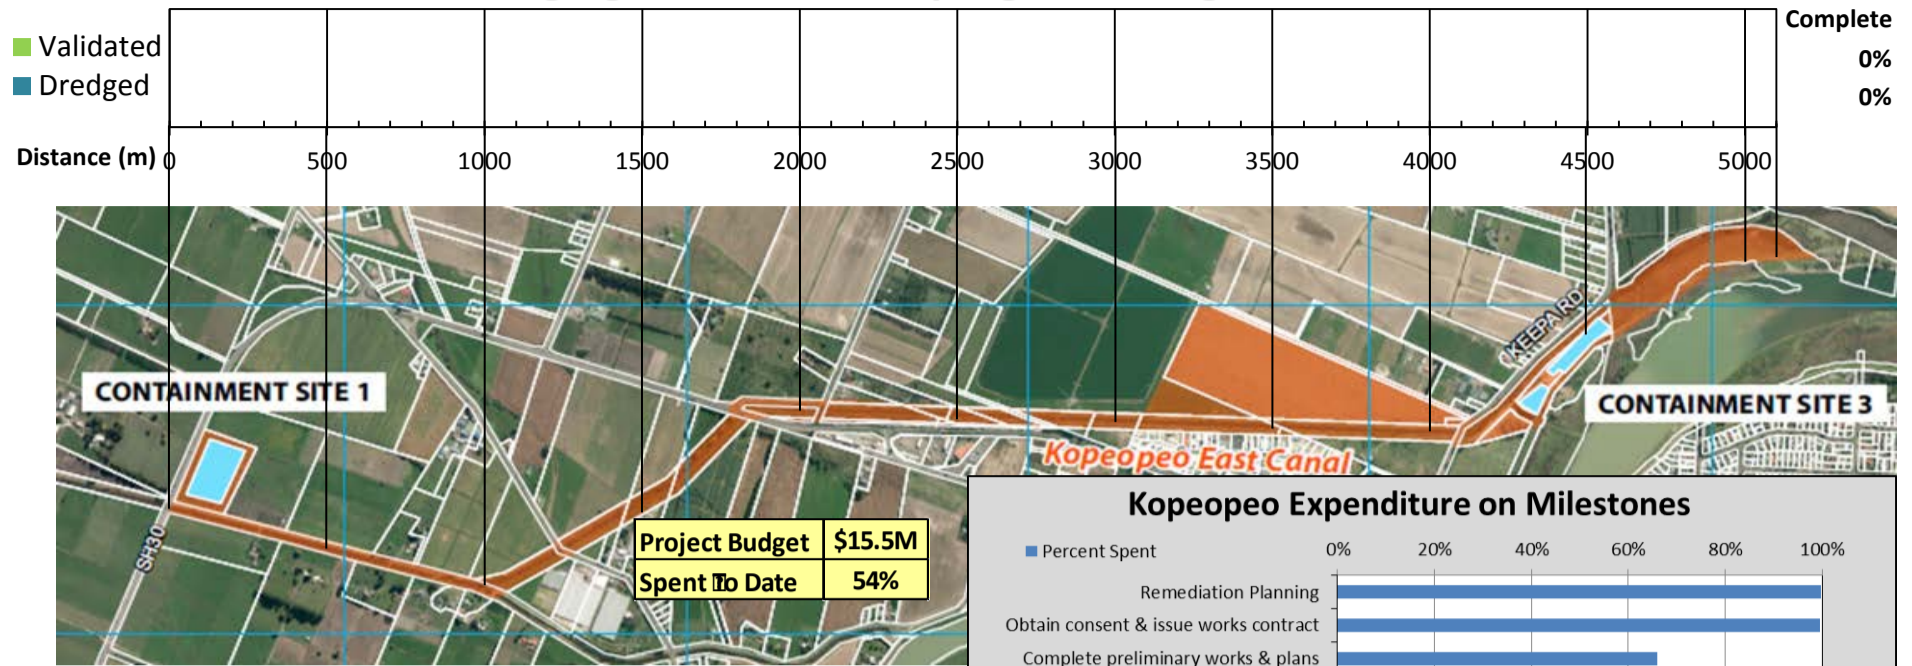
Validated
Dredged

Complete
0%
0%

Distance (m) 0 500 1000 1500 2000 2500 3000 3500 4000 4500 5000

CONTAINMENT SITE 1
SH30
KEEPA RD
CONTAINMENT SITE 3
Kopeopeo East Canal

| Project Budget | $15.5M |
|---|---|
| Spent To Date | 54% |

Kopeopeo Expenditure on Milestones
Percent Spent
0% 20% 40% 60% 80% 100%
Remediation Planning
Obtain consent & issue works contract
Complete preliminary works & plans